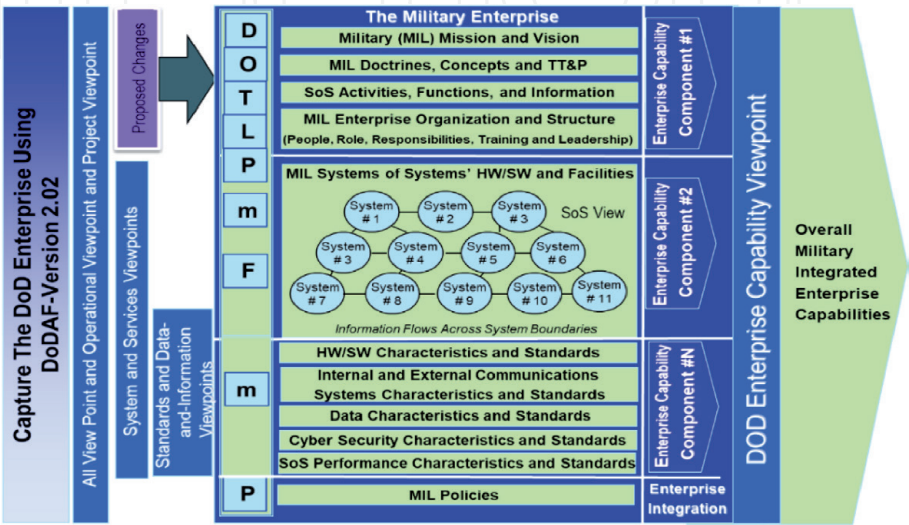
Capture The DoD Enterprise Using DoDAF-Version 2.02

All View Point and Operational Viewpoint and Project Viewpoint

Proposed Changes

System and Services Viewpoints

Standards and Data-and-Information Viewpoints

D
O
T
L
P
m
F
m
P

The Military Enterprise

Military (MIL) Mission and Vision

MIL Doctrines, Concepts and TT&P

SoS Activities, Functions, and Information

MIL Enterprise Organization and Structure (People, Role, Responsibilities, Training and Leadership)

Enterprise Capability Component #1

MIL Systems of Systems' HW/SW and Facilities

System # 1
System # 2
System # 3
SoS View
System # 3
System # 4
System # 5
System # 6
System # 7
System # 8
System # 9
System # 10
System # 11

Information Flows Across System Boundaries

Enterprise Capability Component #2

HW/SW Characteristics and Standards

Internal and External Communications Systems Characteristics and Standards

Data Characteristics and Standards

Cyber Security Characteristics and Standards

SoS Performance Characteristics and Standards

Enterprise Capability Component #N

MIL Policies

Enterprise Integration

DOD Enterprise Capability Viewpoint

Overall Military Integrated Enterprise Capabilities